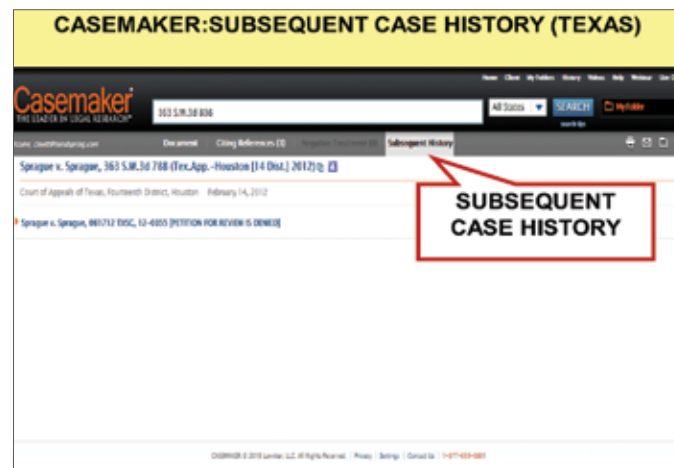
CASEMAKER:SUBSEQUENT CASE HISTORY (TEXAS)

Home Client My Folders History Videos Help Webinar Live Chat

Casemaker
THE LEADER IN LEGAL RESEARCH

363 S.W.3d 808

All States

SEARCH

My Folder

search tips

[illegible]

Document Citing References (3) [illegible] Subsequent History

Sprague v. Sprague, 363 S.W.3d 788 (Tex.App.-Houston [14 Dist.] 2012)

Court of Appeals of Texas, Fourteenth District, Houston February 14, 2012

Sprague v. Sprague, 081712 TXSC, 12-0355 [PETITION FOR REVIEW IS DENIED]

SUBSEQUENT CASE HISTORY

CASEMAKER © 2018 Lawriter, LLC. All Rights Reserved. | Privacy | Settings | Contact Us | 1-877-659-0801